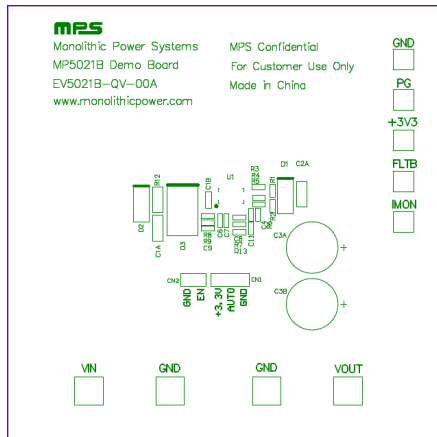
MPS

Monolithic Power Systems
MP5021B Demo Board
EV5021B-QV-00A
www.monolithicpower.com

MPS Confidential
For Customer Use Only
Made in China

GND
PG
+3V3
FLTB
IMON

U1
R12
C10
R3
D1
C2A
D2
D3
C1A
C3A
C3B
CN2
CN1
GND
EN
+3.3V
AUTO
GND
+
+

VIN
GND
GND
VOUT